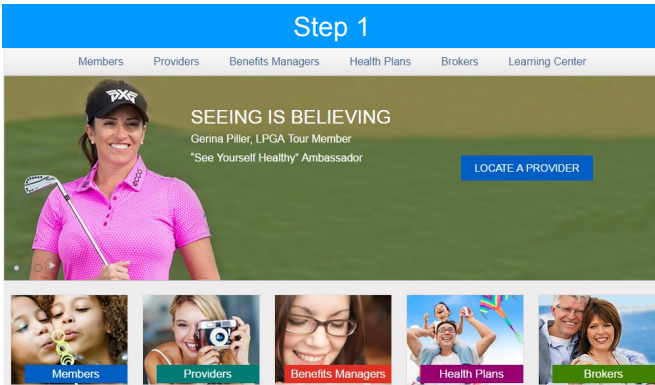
Step 1

Members Providers Benefits Managers Health Plans Brokers Learning Center

PXG

SEEING IS BELIEVING
Gerina Piller, LPGA Tour Member
"See Yourself Healthy" Ambassador

LOCATE A PROVIDER

Members
Providers
Benefits Managers
Health Plans
Brokers